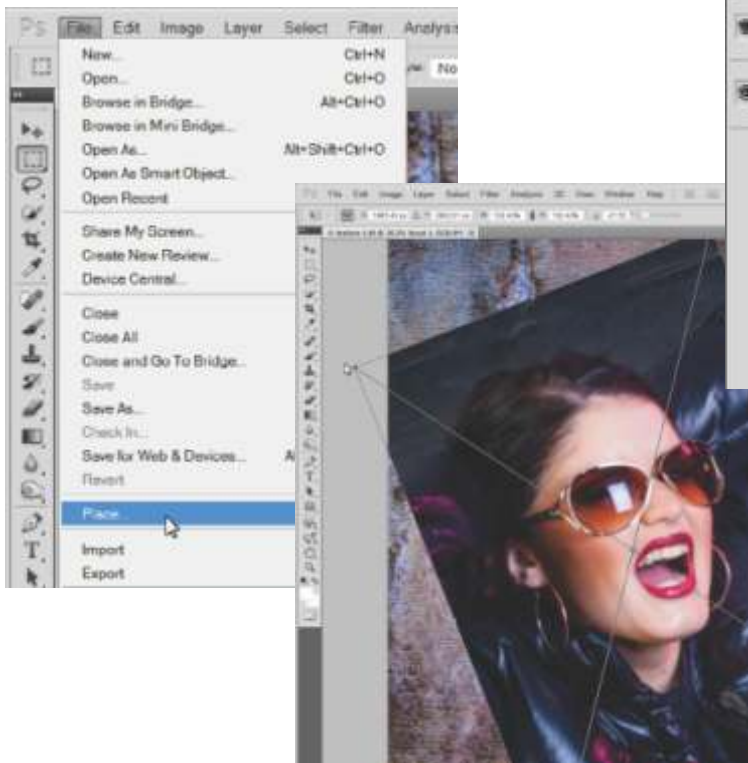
Ps File Edit Image Layer Select Filter Analysis

No

New... Ctrl+N
Open... Ctrl+O
Browse in Bridge... Alt+Ctrl+O
Browse in Mini Bridge...
Open As... Alt+Shift+Ctrl+O
Open As Smart Object...
Open Recent

Share My Screen...
Create New Review...
Device Central...

Close
Close All
Close and Go To Bridge...
Save
Save As...
Check In...
Save for Web & Devices... A
Revert

Place...

Import
Export

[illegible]